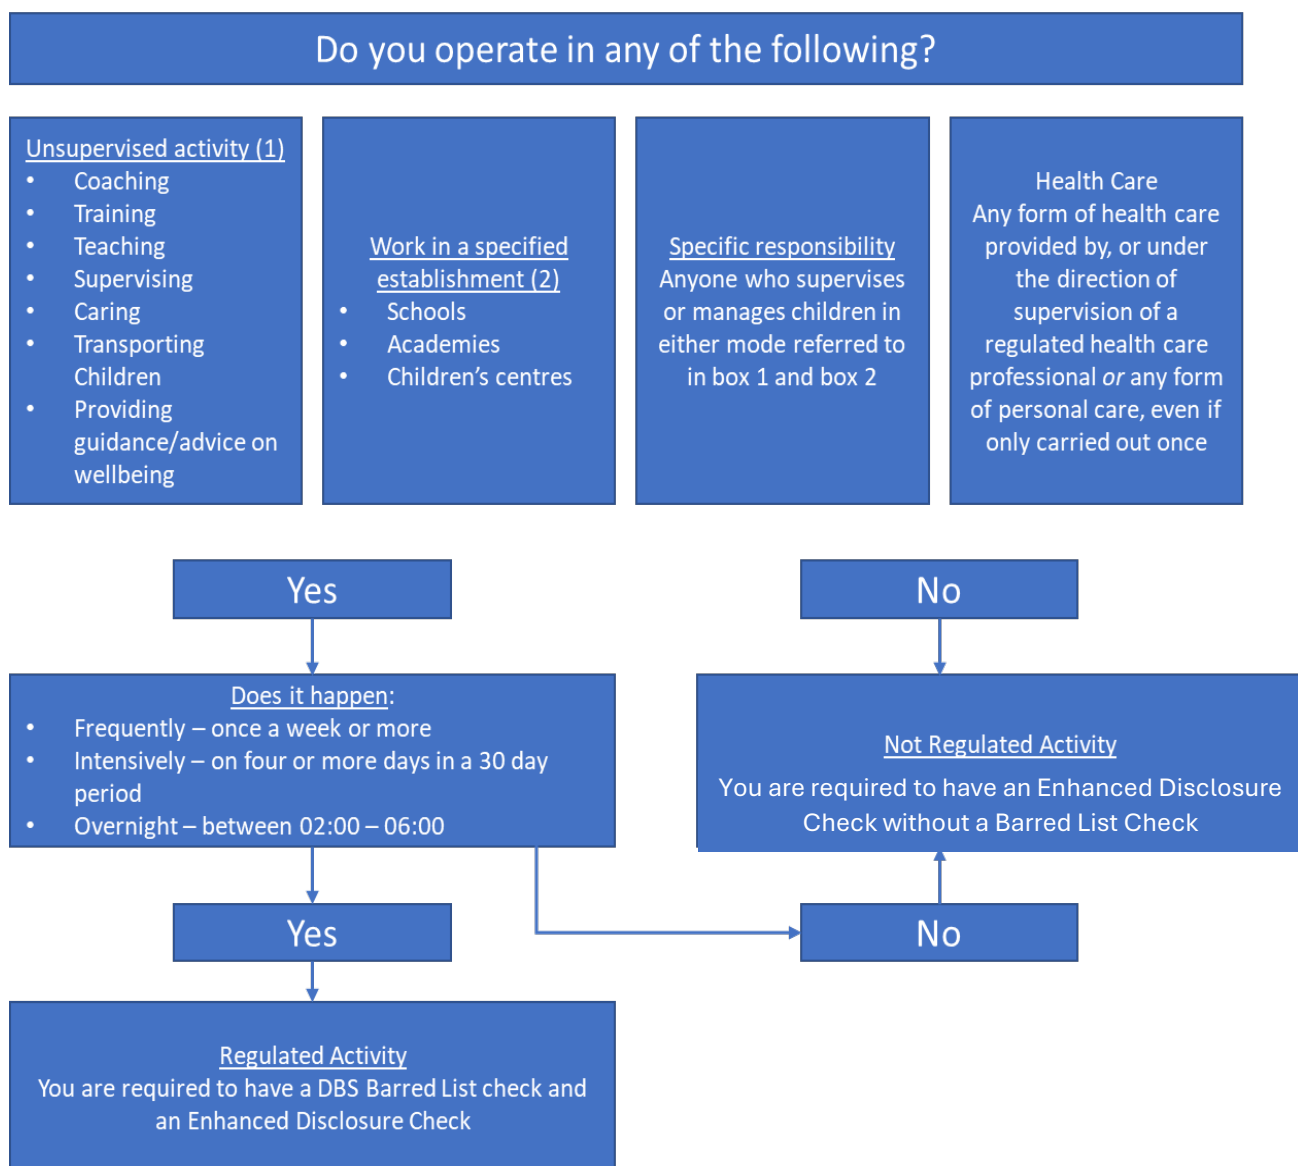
Do you operate in any of the following?

Unsupervised activity (1)
- Coaching
- Training
- Teaching
- Supervising
- Caring
- Transporting Children
- Providing guidance/advice on wellbeing

Work in a specified establishment (2)
- Schools
- Academies
- Children's centres

Specific responsibility
Anyone who supervises or manages children in either mode referred to in box 1 and box 2

Health Care
Any form of health care provided by, or under the direction of supervision of a regulated health care professional or any form of personal care, even if only carried out once

Yes

No

Does it happen:
- Frequently – once a week or more
- Intensively – on four or more days in a 30 day period
- Overnight – between 02:00 – 06:00

Not Regulated Activity
You are required to have an Enhanced Disclosure Check without a Barred List Check

Yes

No

Regulated Activity
You are required to have a DBS Barred List check and an Enhanced Disclosure Check